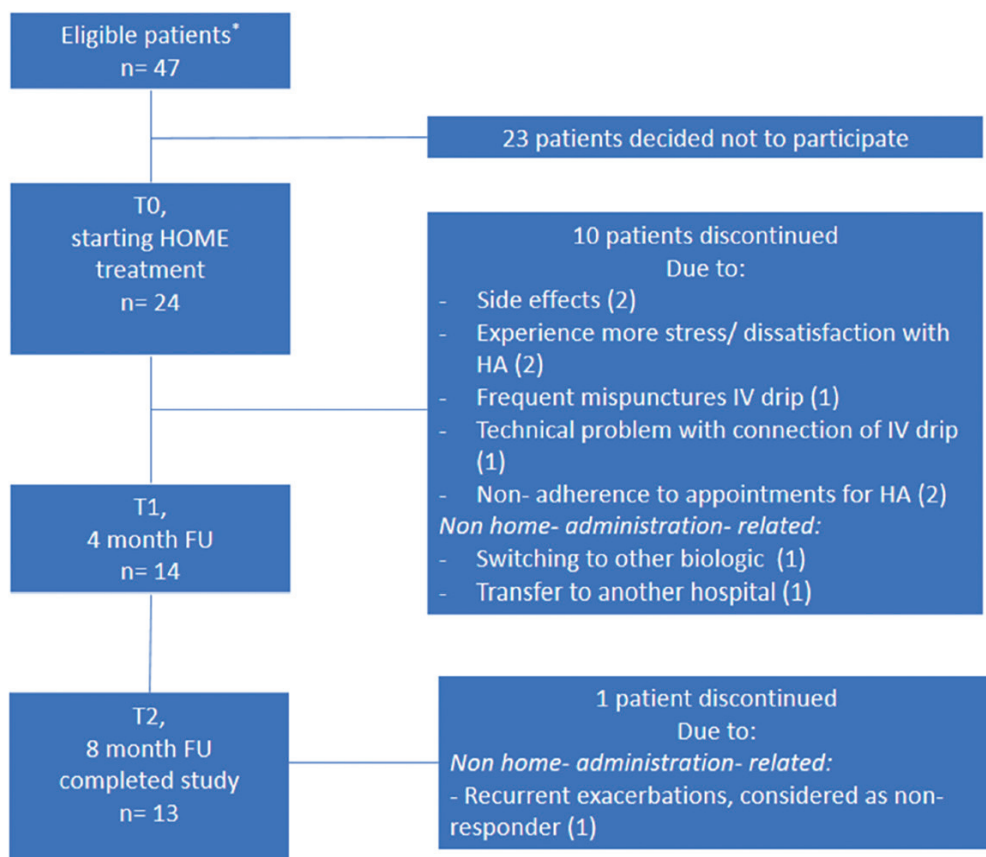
Eligible patients*
n= 47

23 patients decided not to participate

T0,
starting HOME treatment
n= 24

10 patients discontinued
Due to:
- Side effects (2)
- Experience more stress/ dissatisfaction with HA (2)
- Frequent mispunctures IV drip (1)
- Technical problem with connection of IV drip (1)
- Non- adherence to appointments for HA (2)
*Non home- administration- related:*
- Switching to other biologic (1)
- Transfer to another hospital (1)

T1,
4 month FU
n= 14

T2,
8 month FU
completed study
n= 13

1 patient discontinued
Due to:
*Non home- administration- related:*
- Recurrent exacerbations, considered as non-responder (1)